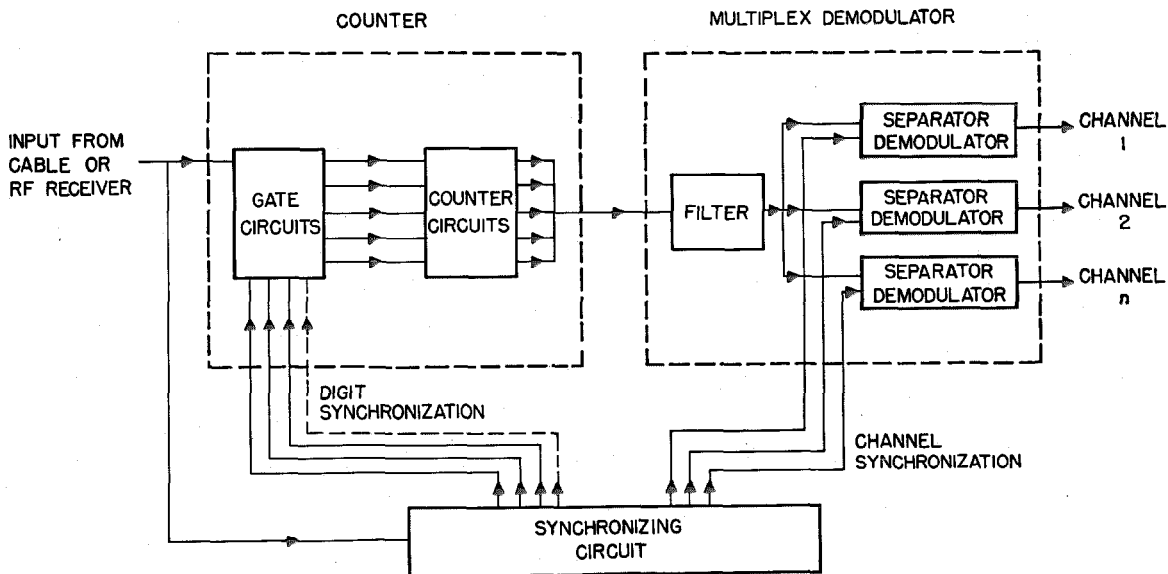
COUNTER

MULTIPLEX DEMODULATOR

INPUT FROM CABLE OR RF RECEIVER

GATE CIRCUITS

COUNTER CIRCUITS

FILTER

SEPARATOR DEMODULATOR

CHANNEL 1

SEPARATOR DEMODULATOR

CHANNEL 2

SEPARATOR DEMODULATOR

CHANNEL n

DIGIT SYNCHRONIZATION

CHANNEL SYNCHRONIZATION

SYNCHRONIZING CIRCUIT